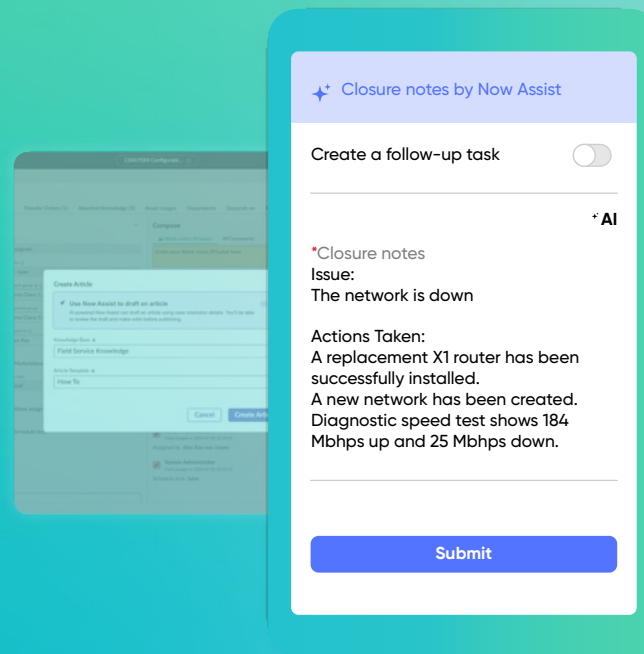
Closure notes by Now Assist

Create a follow-up task

AI

*Closure notes
Issue:
The network is down

Actions Taken:
A replacement X1 router has been successfully installed.
A new network has been created.
Diagnostic speed test shows 184 Mbhps up and 25 Mbhps down.

Submit

Create Article
Use Now Assist to draft an article
Knowledge Base
Field Service Knowledge
Article Template
How To
Cancel
Create Article